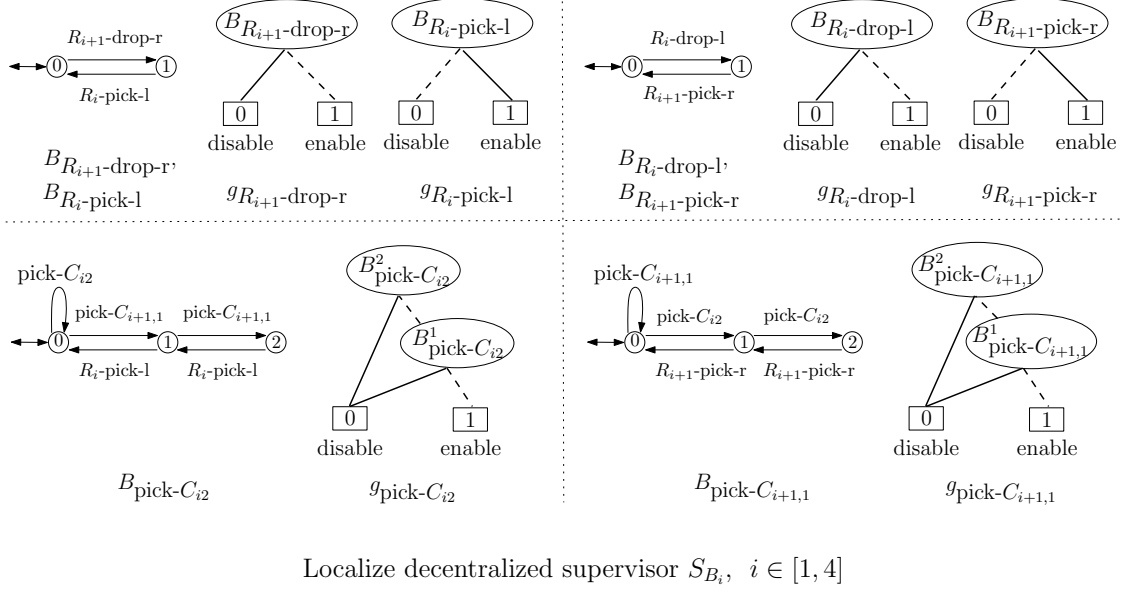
$R_{i+1}$-drop-r

0 1

$R_i$-pick-l

$B_{R_{i+1}\text{-drop-r}}$

0 1

disable enable

$B_{R_i\text{-pick-l}}$

0 1

disable enable

$B_{R_{i+1}\text{-drop-r}}$,
$B_{R_i\text{-pick-l}}$

$g_{R_{i+1}\text{-drop-r}}$

$g_{R_i\text{-pick-l}}$

$R_i$-drop-l

0 1

$R_{i+1}$-pick-r

$B_{R_i\text{-drop-l}}$

0 1

disable enable

$B_{R_{i+1}\text{-pick-r}}$

0 1

disable enable

$B_{R_i\text{-drop-l}}$,
$B_{R_{i+1}\text{-pick-r}}$

$g_{R_i\text{-drop-l}}$

$g_{R_{i+1}\text{-pick-r}}$

pick-$C_{i2}$

pick-$C_{i+1,1}$ pick-$C_{i+1,1}$

0 1 2

$R_i$-pick-l $R_i$-pick-l

$B^2_{\text{pick-}C_{i2}}$

$B^1_{\text{pick-}C_{i2}}$

0 1

disable enable

$B_{\text{pick-}C_{i2}}$

$g_{\text{pick-}C_{i2}}$

pick-$C_{i+1,1}$

pick-$C_{i2}$ pick-$C_{i2}$

0 1 2

$R_{i+1}$-pick-r $R_{i+1}$-pick-r

$B^2_{\text{pick-}C_{i+1,1}}$

$B^1_{\text{pick-}C_{i+1,1}}$

0 1

disable enable

$B_{\text{pick-}C_{i+1,1}}$

$g_{\text{pick-}C_{i+1,1}}$

Localize decentralized supervisor $S_{B_i}$, $i \in [1,4]$